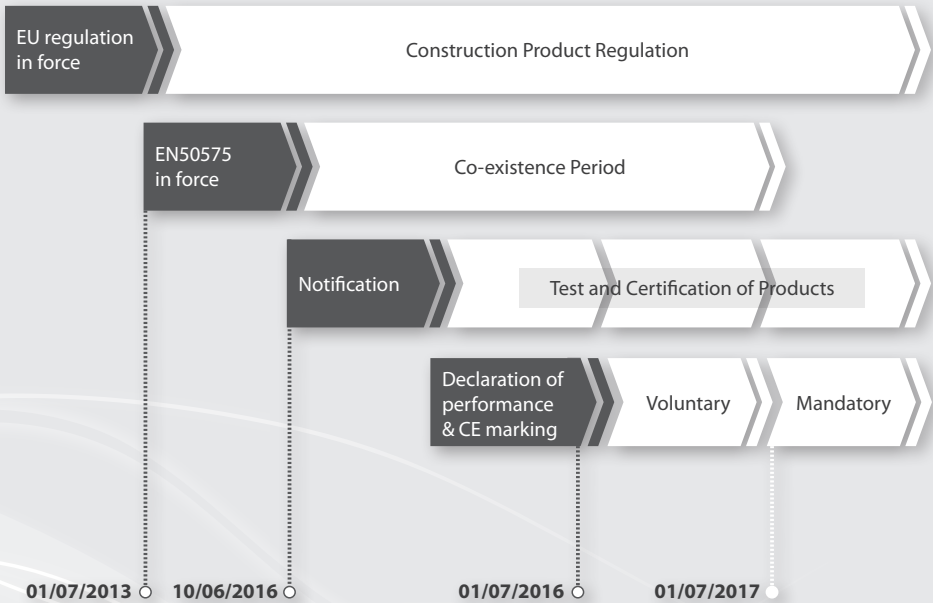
EU regulation in force

Construction Product Regulation

EN50575 in force

Co-existence Period

Notification

Test and Certification of Products

Declaration of performance & CE marking

Voluntary

Mandatory

01/07/2013

10/06/2016

01/07/2016

01/07/2017